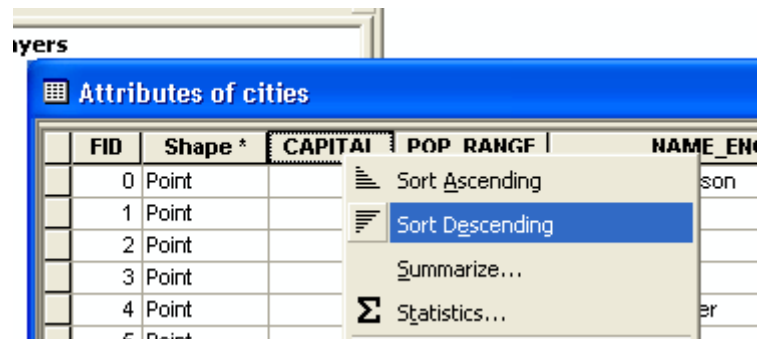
ayers

Attributes of cities

| FID | Shape * | CAPITAL | POP_RANGE | NAME_EN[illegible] |
|---|---|---|---|---|
| 0 | Point | | | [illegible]son |
| 1 | Point | | | |
| 2 | Point | | | |
| 3 | Point | | | |
| 4 | Point | | | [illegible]er |
| 5 | Point | | | |

Sort Ascending
Sort Descending
Summarize...
Statistics...